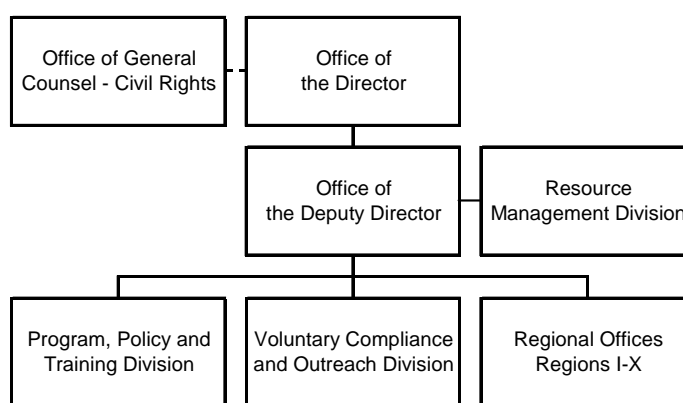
Office of General Counsel - Civil Rights

Office of the Director

Office of the Deputy Director

Resource Management Division

Program, Policy and Training Division

Voluntary Compliance and Outreach Division

Regional Offices Regions I-X